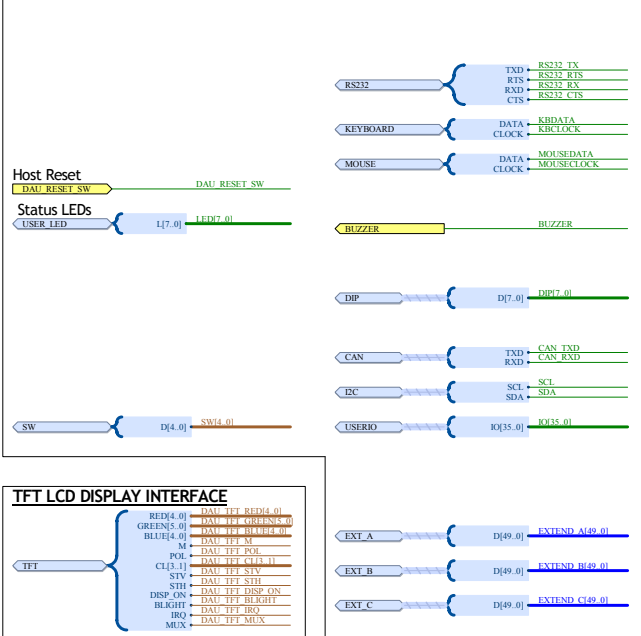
RS232
TXD
RTS
RXD
CTS
RS232_TX
RS232_RTS
RS232_RX
RS232_CTS

KEYBOARD
DATA
CLOCK
KBDATA
KBCLOCK

MOUSE
DATA
CLOCK
MOUSEDATA
MOUSECLOCK

Host Reset
DAU_RESET_SW
DAU_RESET_SW

Status LEDs
USER_LED
L[7..0]
LED[7..0]

BUZZER
BUZZER

DIP
D[7..0]
DIP[7..0]

CAN
TXD
RXD
CAN_TXD
CAN_RXD

I2C
SCL
SDA
SCL
SDA

SW
D[4..0]
SW[4..0]

USERIO
IO[35..0]
IO[35..0]

TFT LCD DISPLAY INTERFACE
TFT
RED[4..0]
GREEN[5..0]
BLUE[4..0]
M
POL
CL[3..1]
STV
STH
DISP_ON
BLIGHT
IRQ
MUX
DAU_TFT_RED[4..0]
DAU_TFT_GREEN[5..0]
DAU_TFT_BLUE[4..0]
DAU_TFT_M
DAU_TFT_POL
DAU_TFT_CL[3..1]
DAU_TFT_STV
DAU_TFT_STH
DAU_TFT_DISP_ON
DAU_TFT_BLIGHT
DAU_TFT_IRQ
DAU_TFT_MUX

EXT_A
D[49..0]
EXTEND_A[49..0]

EXT_B
D[49..0]
EXTEND_B[49..0]

EXT_C
D[49..0]
EXTEND_C[49..0]